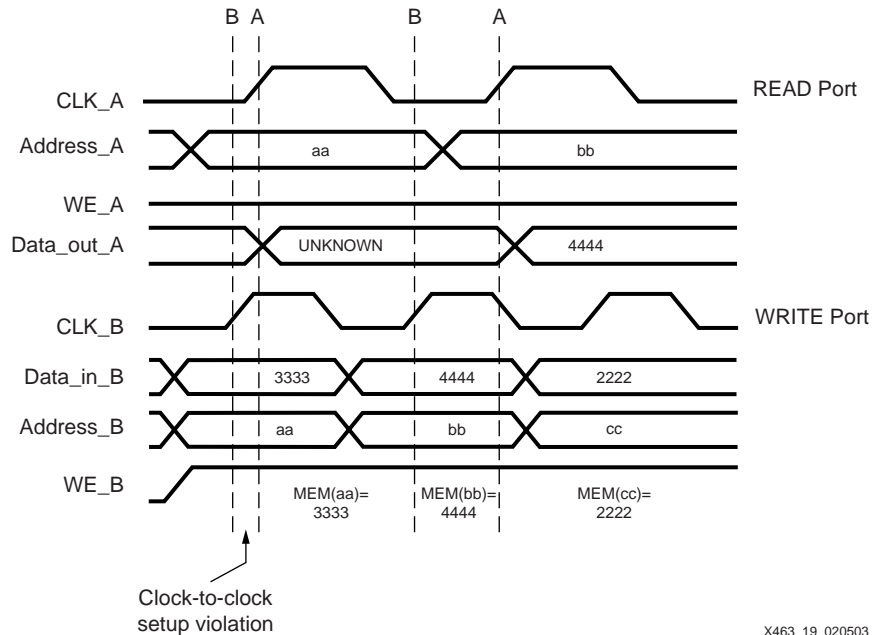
B A B A

CLK_A READ Port

Address_A aa bb

WE_A

Data_out_A UNKNOWN 4444

CLK_B WRITE Port

Data_in_B 3333 4444 2222

Address_B aa bb cc

WE_B MEM(aa)= 3333 MEM(bb)= 4444 MEM(cc)= 2222

Clock-to-clock setup violation

X463_19_020503